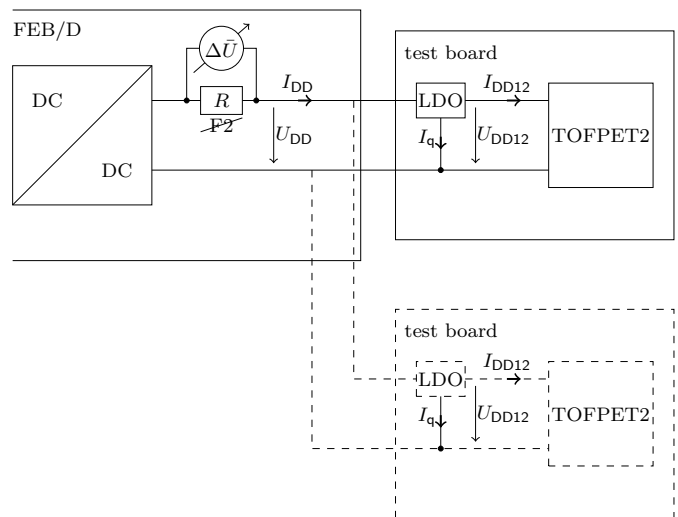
FEB/D

DC

DC

$\Delta\bar{U}$

$R$

F2

$I_{\mathsf{DD}}$

$U_{\mathsf{DD}}$

test board

LDO

$I_{\mathsf{DD12}}$

$I_{\mathsf{q}}$

$U_{\mathsf{DD12}}$

TOFPET2

test board

LDO

$I_{\mathsf{DD12}}$

$I_{\mathsf{q}}$

$U_{\mathsf{DD12}}$

TOFPET2